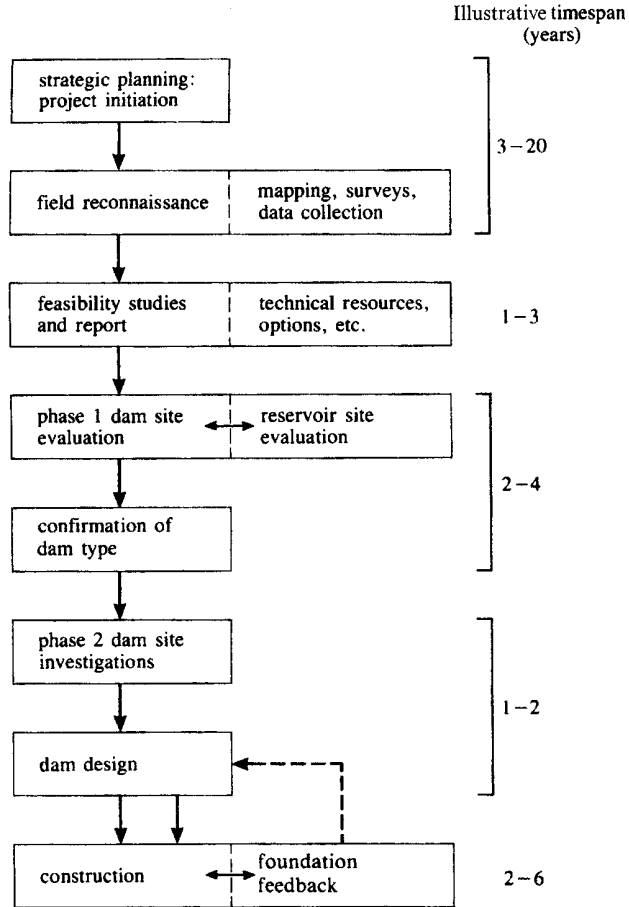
Illustrative timespan (years)

strategic planning: project initiation

3 – 20

field reconnaissance

mapping, surveys, data collection

feasibility studies and report

technical resources, options, etc.

1 – 3

phase 1 dam site evaluation

reservoir site evaluation

2 – 4

confirmation of dam type

phase 2 dam site investigations

1 – 2

dam design

construction

foundation feedback

2 – 6